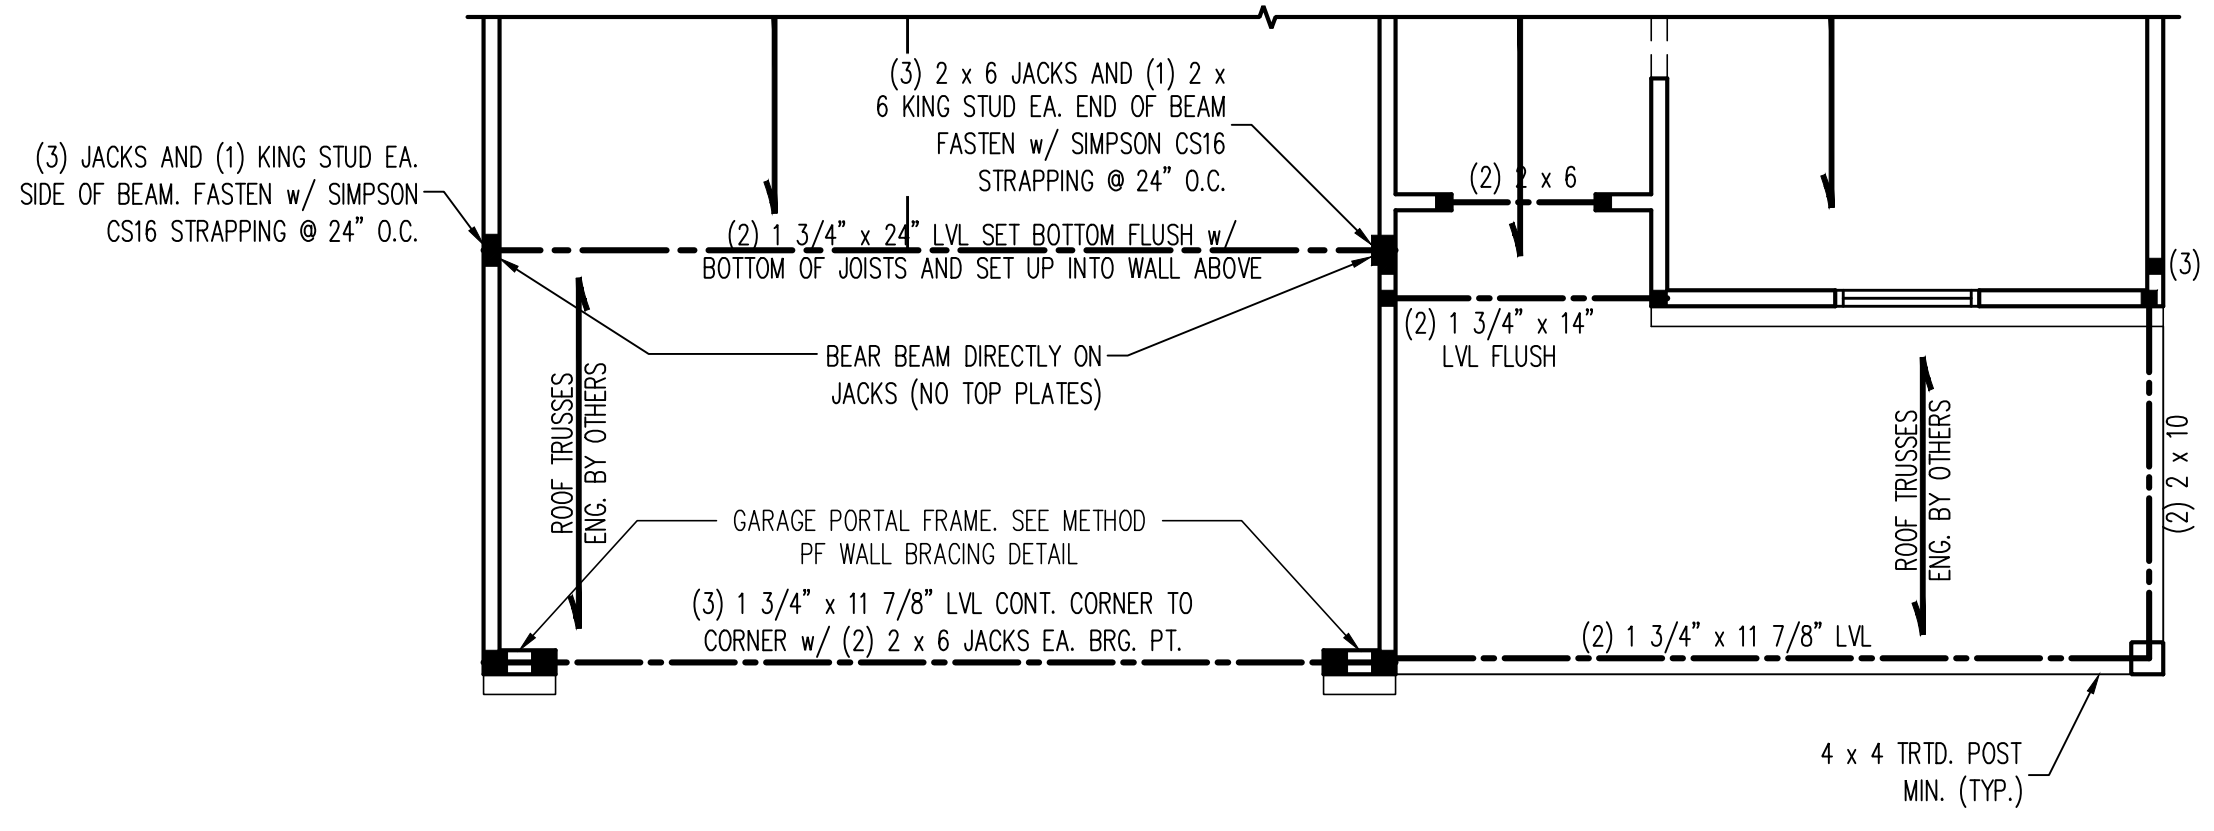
(3) 2 x 6 JACKS AND (1) 2 x 6 KING STUD EA. END OF BEAM FASTEN w/ SIMPSON CS16 STRAPPING @ 24" O.C.

(3) JACKS AND (1) KING STUD EA. SIDE OF BEAM. FASTEN w/ SIMPSON CS16 STRAPPING @ 24" O.C.

(2) 2 x 6

(2) 1 3/4" x 24" LVL SET BOTTOM FLUSH w/ BOTTOM OF JOISTS AND SET UP INTO WALL ABOVE

(3)

(2) 1 3/4" x 14" LVL FLUSH

BEAR BEAM DIRECTLY ON JACKS (NO TOP PLATES)

ROOF TRUSSES ENG. BY OTHERS

ROOF TRUSSES ENG. BY OTHERS

(2) 2 x 10

GARAGE PORTAL FRAME. SEE METHOD PF WALL BRACING DETAIL

(3) 1 3/4" x 11 7/8" LVL CONT. CORNER TO CORNER w/ (2) 2 x 6 JACKS EA. BRG. PT.

(2) 1 3/4" x 11 7/8" LVL

4 x 4 TRTD. POST MIN. (TYP.)